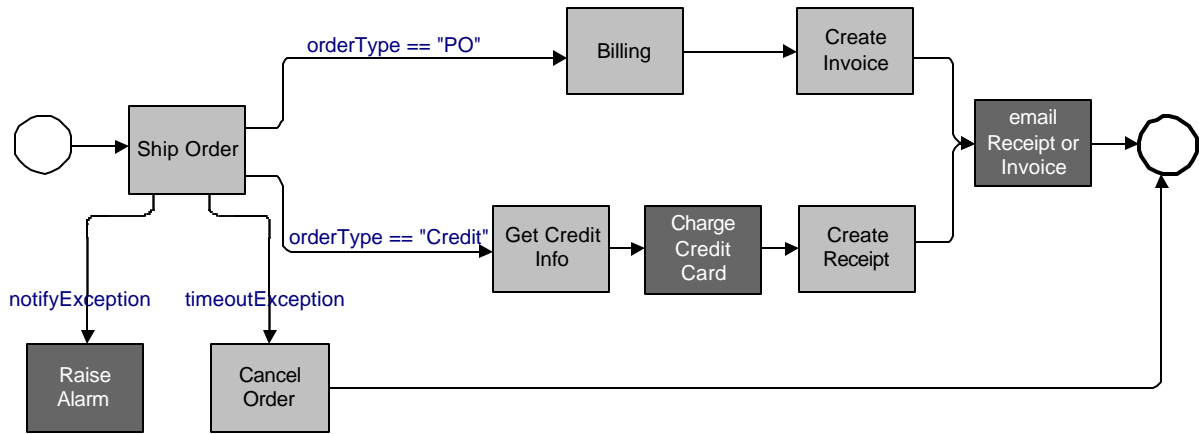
orderType == "PO"

Billing

Create Invoice

Ship Order

email Receipt or Invoice

orderType == "Credit"

Get Credit Info

Charge Credit Card

Create Receipt

notifyException

timeoutException

Raise Alarm

Cancel Order